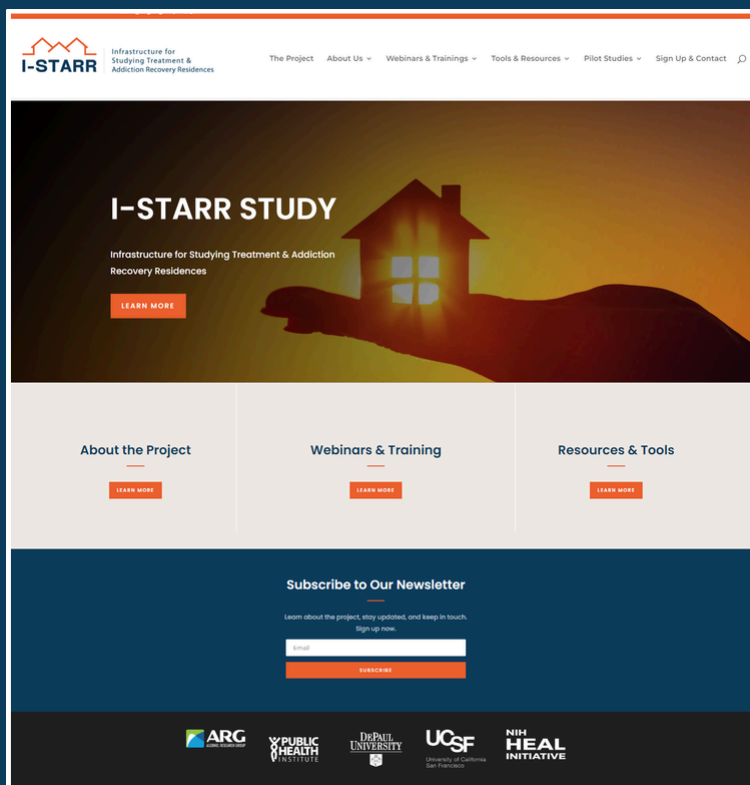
I-STARR Infrastructure for Studying Treatment & Addiction Recovery Residences

The Project About Us Webinars & Trainings Tools & Resources Pilot Studies Sign Up & Contact

I-STARR STUDY

Infrastructure for Studying Treatment & Addiction Recovery Residences

LEARN MORE

About the Project

LEARN MORE

Webinars & Training

LEARN MORE

Resources & Tools

LEARN MORE

Subscribe to Our Newsletter

Learn about the project, stay updated, and keep in touch. Sign up now.

Email

SUBSCRIBE

ARG ALCOHOL RESEARCH GROUP

PUBLIC HEALTH INSTITUTE

DEPAUL UNIVERSITY

UCSF University of California San Francisco

NIH HEAL INITIATIVE